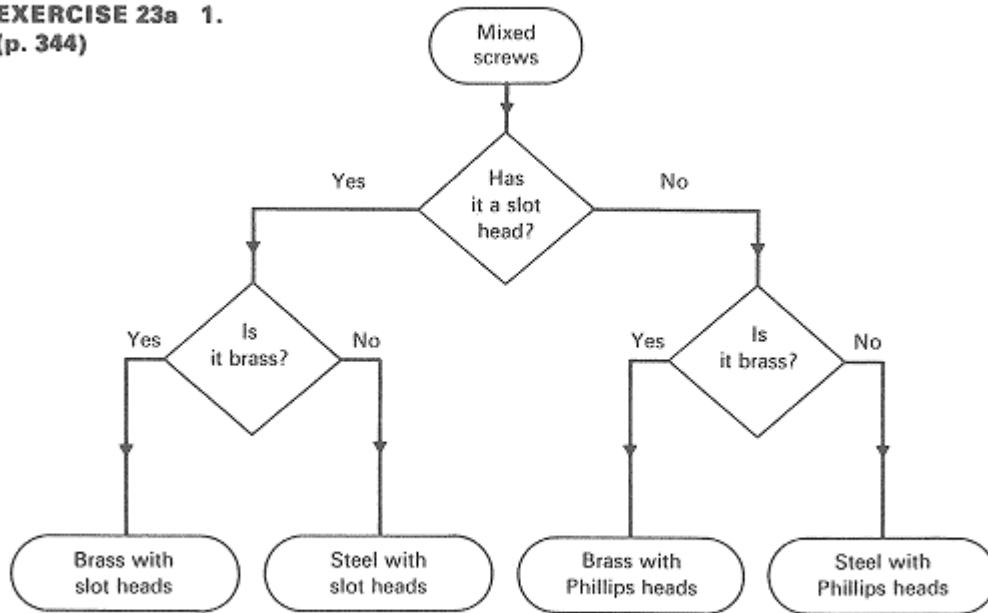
EXERCISE 23a 1.
(p. 344)

Mixed screws

Has it a slot head?

Yes

No

Is it brass?

Yes

No

Is it brass?

Yes

No

Brass with slot heads

Steel with slot heads

Brass with Phillips heads

Steel with Phillips heads